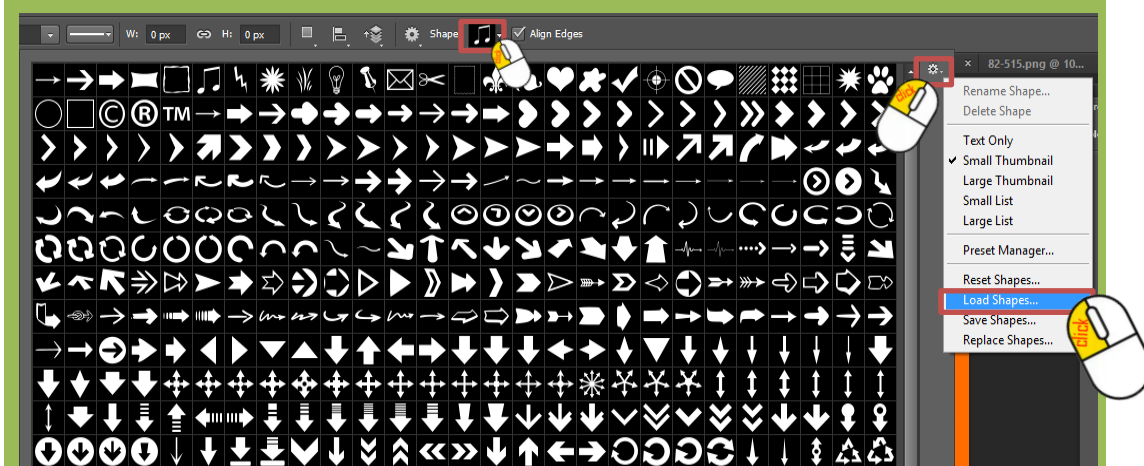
W: 0 px H: 0 px Shape: Align Edges

82-515.png @ 10...

click

Rename Shape...
Delete Shape

Text Only
Small Thumbnail
Large Thumbnail
Small List
Large List

Preset Manager...

Reset Shapes...
Load Shapes...
Save Shapes...
Replace Shapes...

click